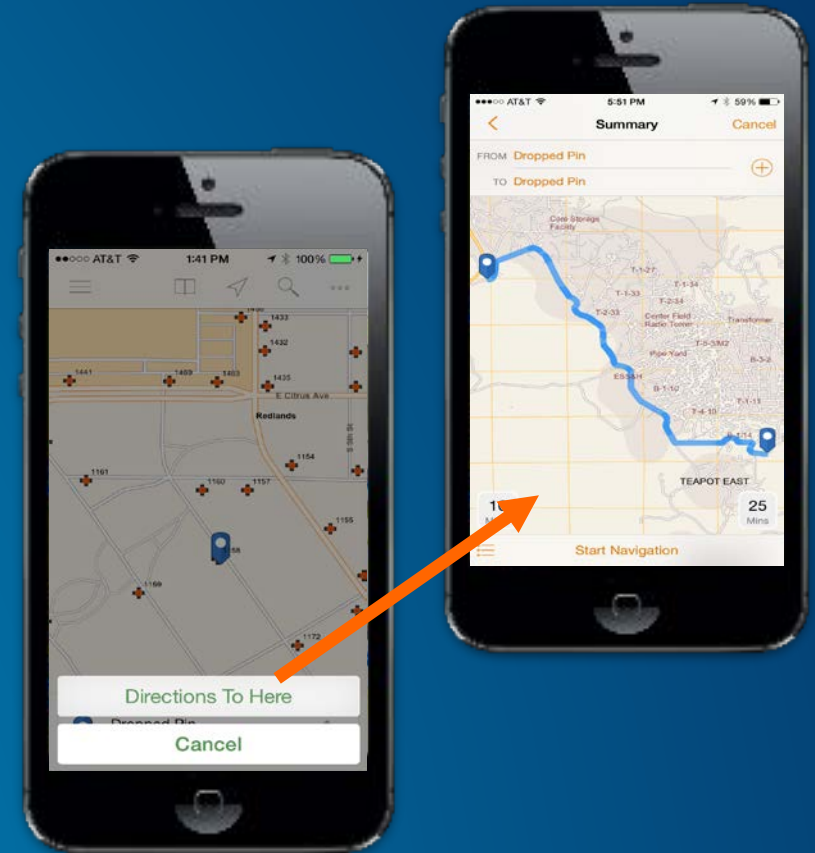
●●○○○ AT&T 1:41 PM 100%

1433
1432
1441
1469
1403
1435
E Citrus Ave
Redlands
1154
1161
1160
1157
1155
58
1169
1172

Directions To Here
Dropped Pin
Cancel

●●●○○ AT&T 5:51 PM 59%
Summary
Cancel
FROM Dropped Pin
TO Dropped Pin

Core Storage Facility
T-1-27
T-1-34
T-1-33
T-2-34
T-2-33
Center Field Radio Tower
Transformer
T-5-3/M2
Pipe Yard
B-3-2
ES-5-H
B-1-10
T-1-11
T-4-10
B-1-14
TEAPOT EAST
1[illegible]
M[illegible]
25
Mins
Start Navigation